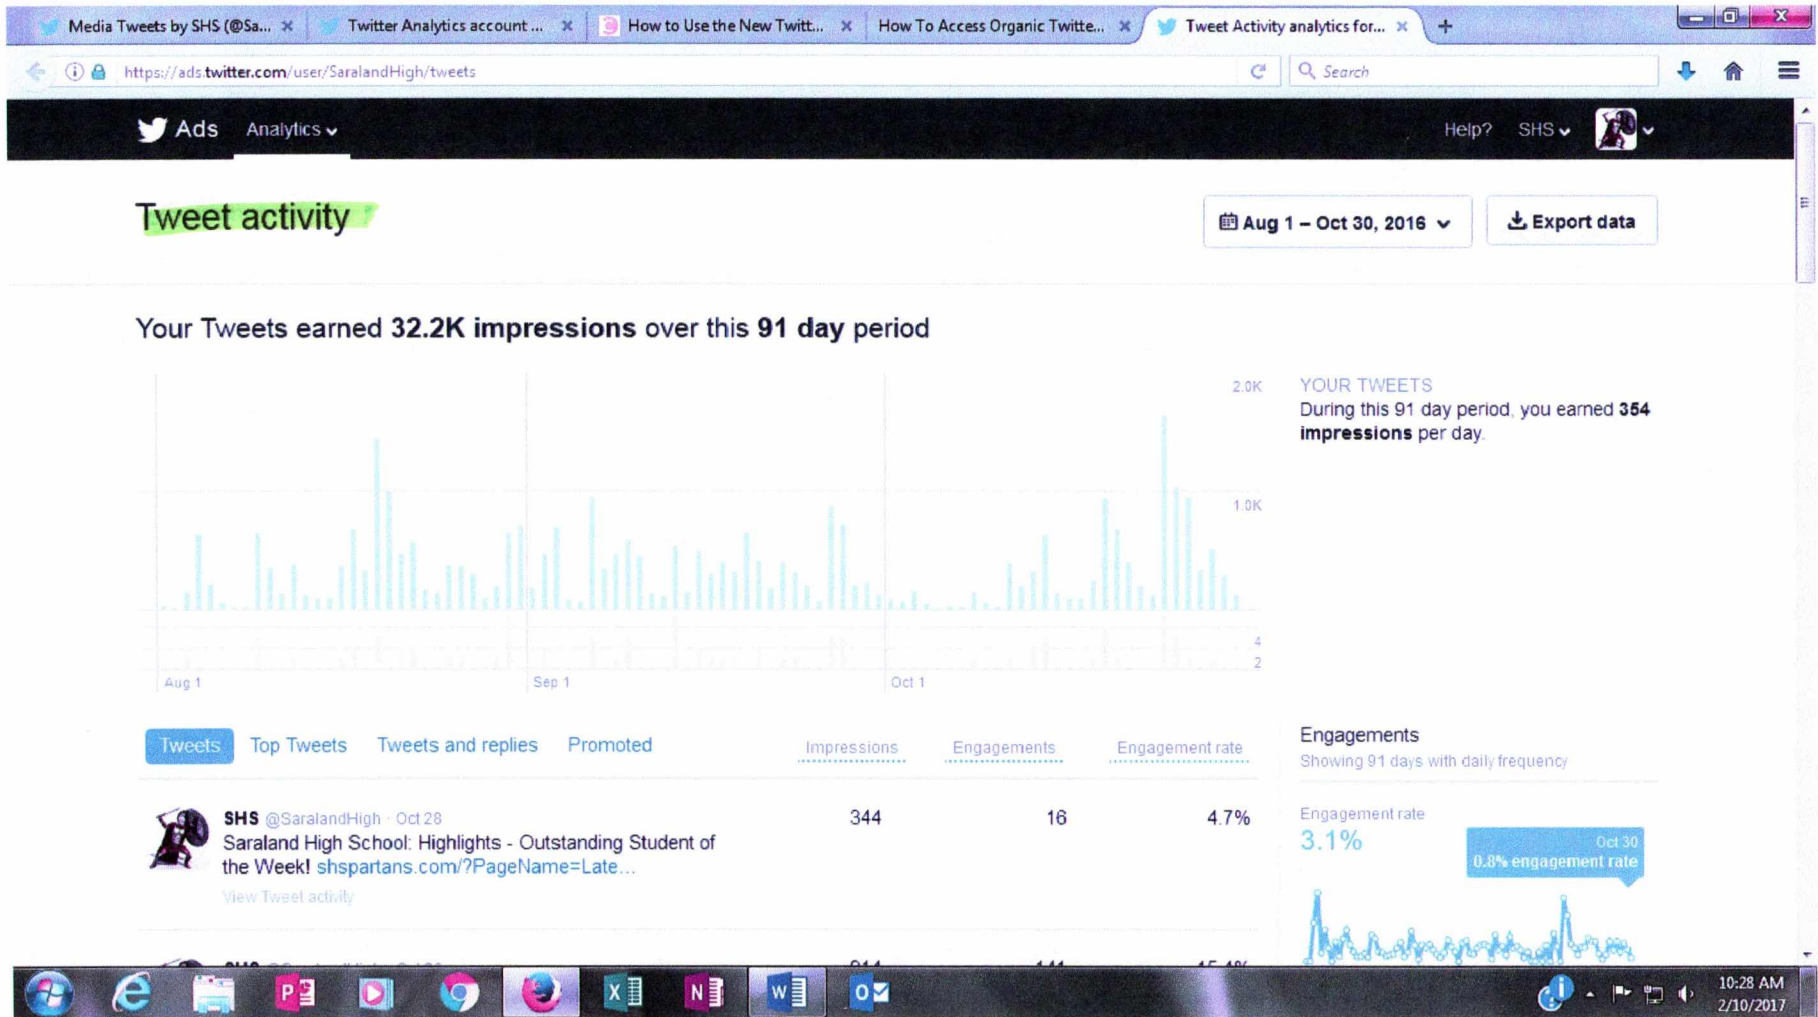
Media Tweets by SHS (@Sa... × Twitter Analytics account ... × How to Use the New Twitt... × How To Access Organic Twitte... × Tweet Activity analytics for... × +

https://ads.twitter.com/user/SaralandHigh/tweets

Search

Ads Analytics

Help? SHS

Tweet activity

Aug 1 – Oct 30, 2016

Export data

Your Tweets earned 32.2K impressions over this 91 day period

2.0K
1.0K
4
2

Aug 1 Sep 1 Oct 1

YOUR TWEETS
During this 91 day period, you earned 354 impressions per day.

Tweets Top Tweets Tweets and replies Promoted

Impressions Engagements Engagement rate

SHS @SaralandHigh · Oct 28
Saraland High School: Highlights - Outstanding Student of the Week! shspartans.com/?PageName=Late...
View Tweet activity

344 16 4.7%

Engagements
Showing 91 days with daily frequency

Engagement rate
3.1%

Oct 30
0.8% engagement rate

10:28 AM
2/10/2017